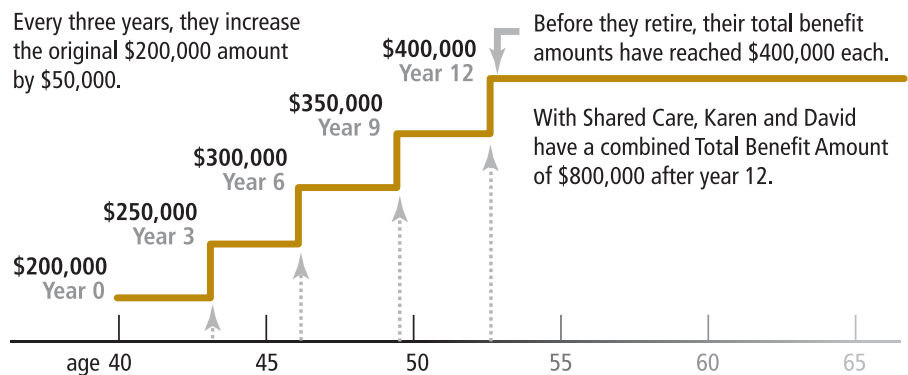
Every three years, they increase the original \$200,000 amount by \$50,000.

Before they retire, their total benefit amounts have reached \$400,000 each.

With Shared Care, Karen and David have a combined Total Benefit Amount of \$800,000 after year 12.

\$400,000
Year 12

\$350,000
Year 9

\$300,000
Year 6

\$250,000
Year 3

\$200,000
Year 0

age 40 45 50 55 60 65